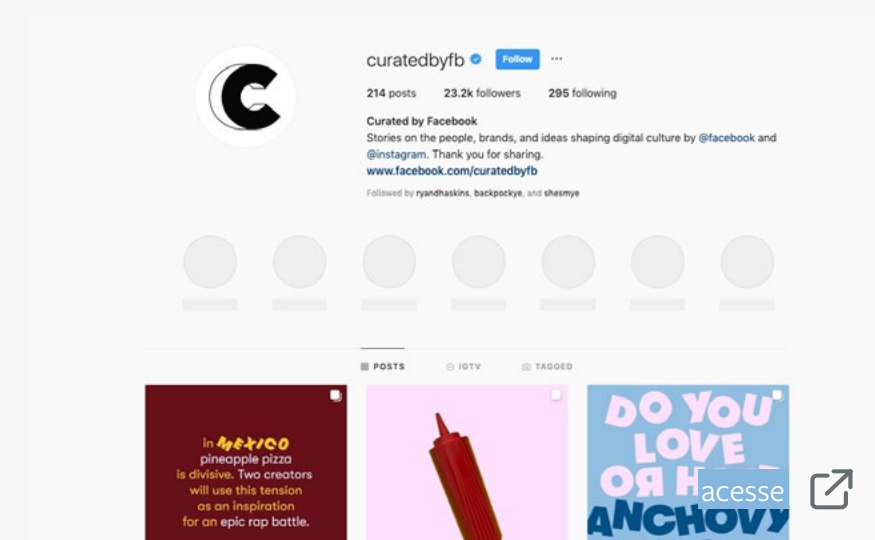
curatedbyfb Follow ···

214 posts 23.2k followers 295 following

Curated by Facebook
Stories on the people, brands, and ideas shaping digital culture by @facebook and @instagram. Thank you for sharing.
www.facebook.com/curatedbyfb
Followed by ryandhaskins, backpockye, and shesmye

POSTS IGTV TAGGED

in MEXICO pineapple pizza is divisive. Two creators will use this tension as an inspiration for an epic rap battle.

DO YOU LOVE OR H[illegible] ANCHOVY

acesse